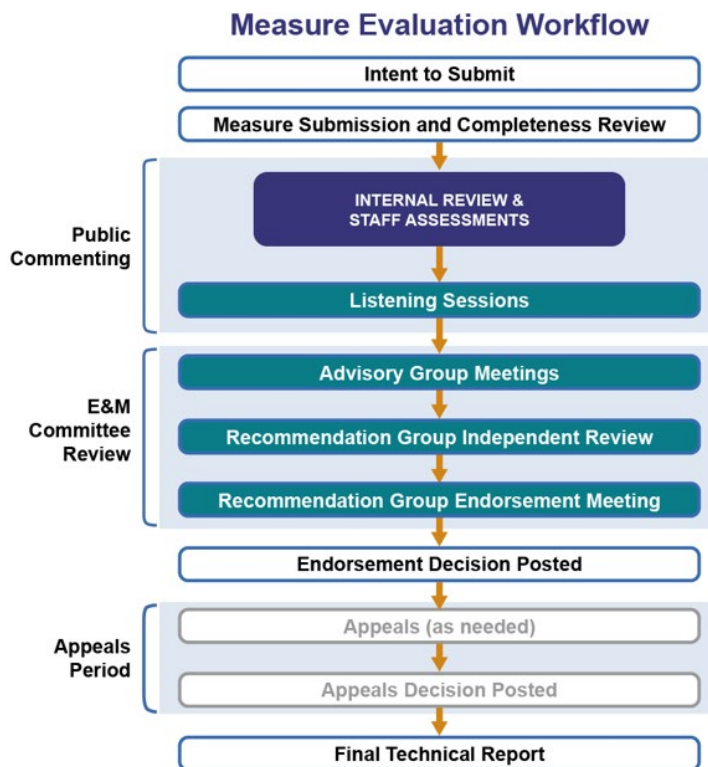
Measure Evaluation Workflow

Intent to Submit

Measure Submission and Completeness Review

Public Commenting

INTERNAL REVIEW & STAFF ASSESSMENTS

Listening Sessions

E&M Committee Review

Advisory Group Meetings

Recommendation Group Independent Review

Recommendation Group Endorsement Meeting

Endorsement Decision Posted

Appeals Period

Appeals (as needed)

Appeals Decision Posted

Final Technical Report